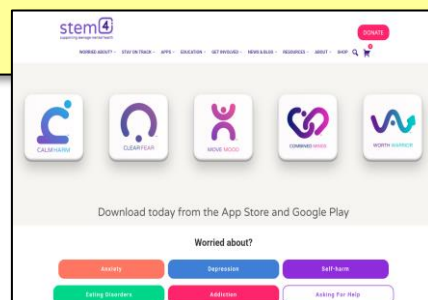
stem4
supporting teenage mental health

DONATE

WORRIED ABOUT? · STAY ON TRACK · APPS · EDUCATION · GET INVOLVED · NEWS & BLOG · RESOURCES · ABOUT · SHOP

CALM HARM

CLEAR FEAR

MOVE MOOD

COMBINED MINDS

WORTH WARRIOR

Download today from the App Store and Google Play

Worried about?

Anxiety

Depression

Self-harm

Eating Disorders

Addiction

Asking For Help